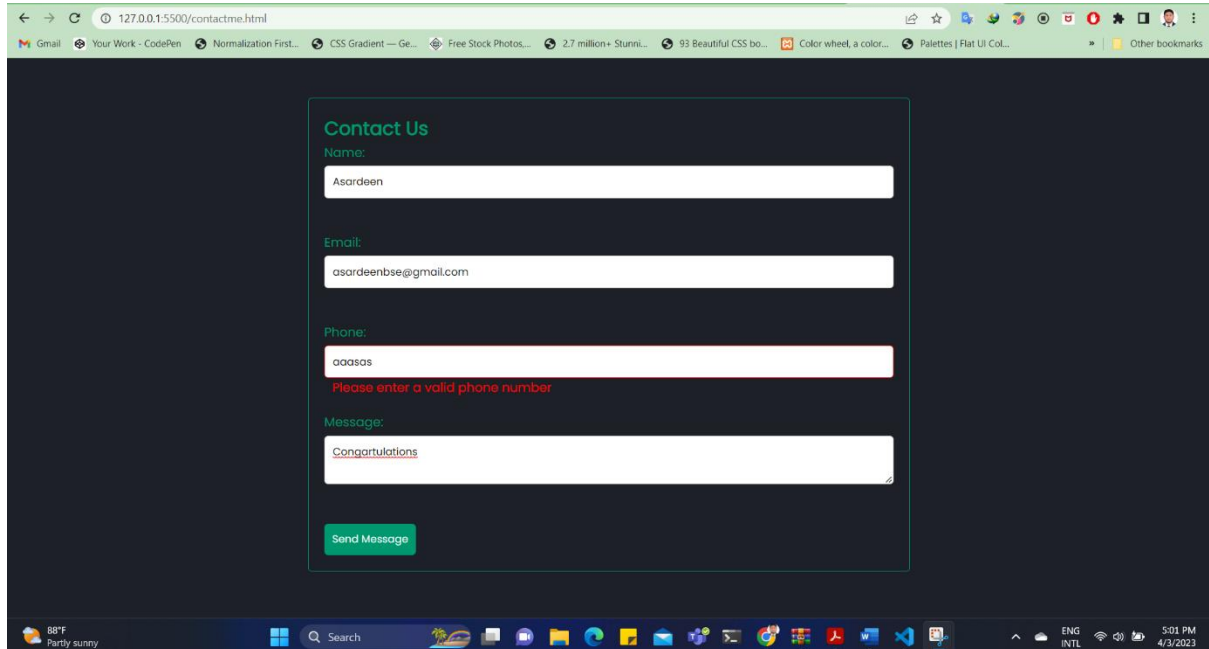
127.0.0.1:5500/contactme.html

Gmail Your Work - CodePen Normalization First... CSS Gradient — Ge... Free Stock Photos,... 2.7 million+ Stunni... 93 Beautiful CSS bo... Color wheel, a color... Palettes | Flat UI Col... » Other bookmarks

Contact Us

Name:

Asardeen

Email:

asardeenbse@gmail.com

Phone:

aaasas

Please enter a valid phone number

Message:

Congartulations

Send Message

88°F
Partly sunny

Search

ENG
INTL

5:01 PM
4/3/2023